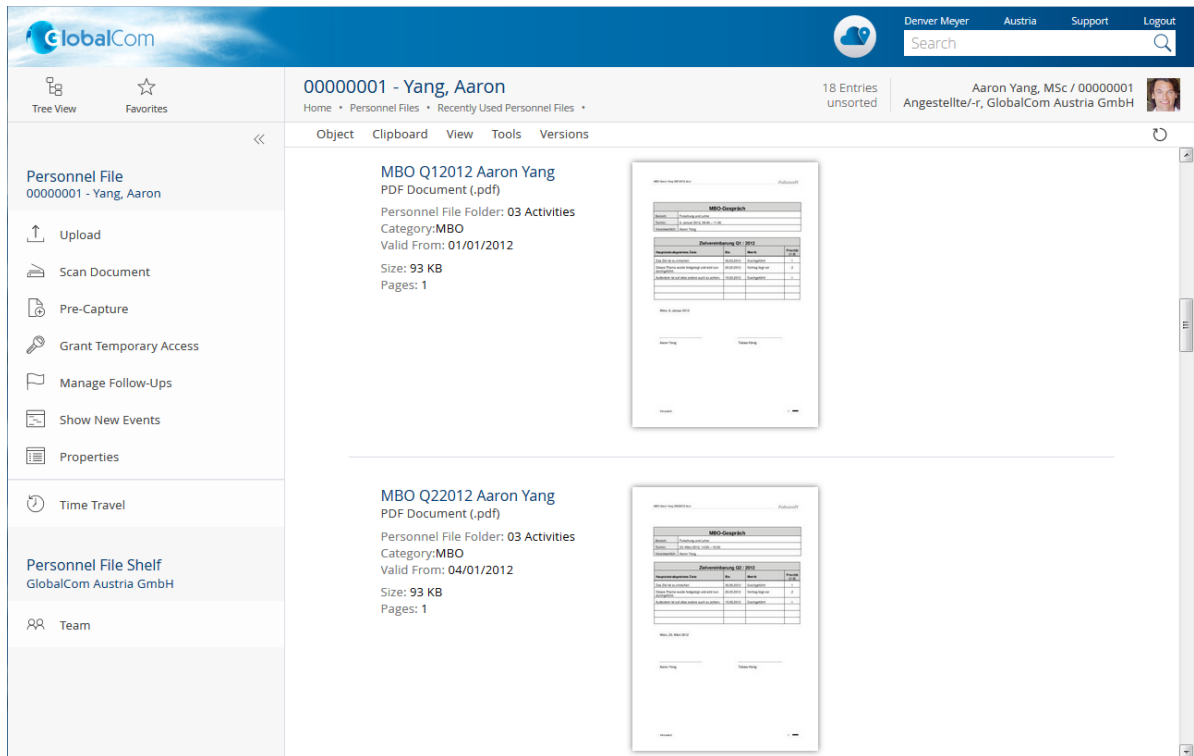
GlobalCom

Denver Meyer Austria Support Logout

Search

Tree View Favorites

00000001 - Yang, Aaron

Home • Personnel Files • Recently Used Personnel Files •

18 Entries unsorted

Aaron Yang, MSc / 00000001
Angestellte/-r, GlobalCom Austria GmbH

Object Clipboard View Tools Versions

Personnel File
00000001 - Yang, Aaron

Upload

Scan Document

Pre-Capture

Grant Temporary Access

Manage Follow-Ups

Show New Events

Properties

Time Travel

Personnel File Shelf
GlobalCom Austria GmbH

Team

MBO Q12012 Aaron Yang
PDF Document (.pdf)
Personnel File Folder: 03 Activities
Category:MBO
Valid From: 01/01/2012
Size: 93 KB
Pages: 1

MBO-Gespräch

Zielvereinbarung Q1 / 2012

MBO Q22012 Aaron Yang
PDF Document (.pdf)
Personnel File Folder: 03 Activities
Category:MBO
Valid From: 04/01/2012
Size: 93 KB
Pages: 1

MBO-Gespräch

Zielvereinbarung Q2 / 2012